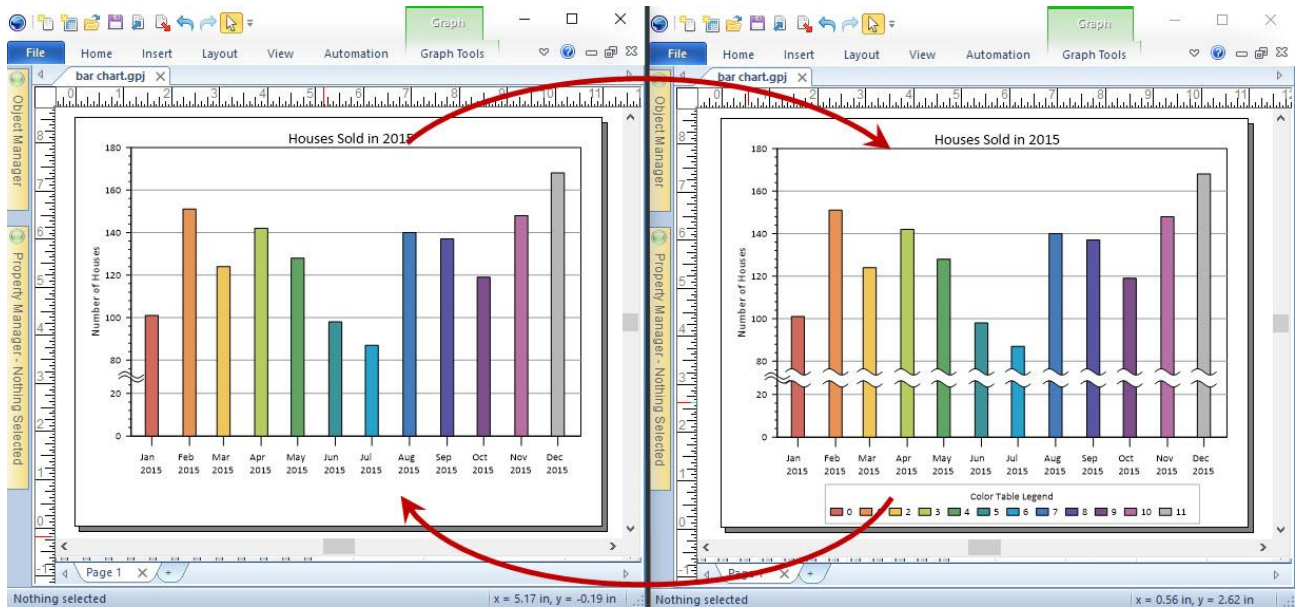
Graph

File Home Insert Layout View Automation Graph Tools

bar chart.gpj

Object Manager

Property Manager - Nothing Selected

Houses Sold in 2015

Number of Houses

180
160
140
120
100
80
20
0

Jan 2015
Feb 2015
Mar 2015
Apr 2015
May 2015
Jun 2015
Jul 2015
Aug 2015
Sep 2015
Oct 2015
Nov 2015
Dec 2015

Page 1

Nothing selected

x = 5.17 in, y = -0.19 in

Graph

File Home Insert Layout View Automation Graph Tools

bar chart.gpj

Object Manager

Property Manager - Nothing Selected

Houses Sold in 2015

Number of Houses

180
160
140
120
100
80
20
0

Jan 2015
Feb 2015
Mar 2015
Apr 2015
May 2015
Jun 2015
Jul 2015
Aug 2015
Sep 2015
Oct 2015
Nov 2015
Dec 2015

Color Table Legend
0 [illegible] 2 3 4 5 6 7 8 9 10 11

Page 1

Nothing selected

x = 0.56 in, y = 2.62 in